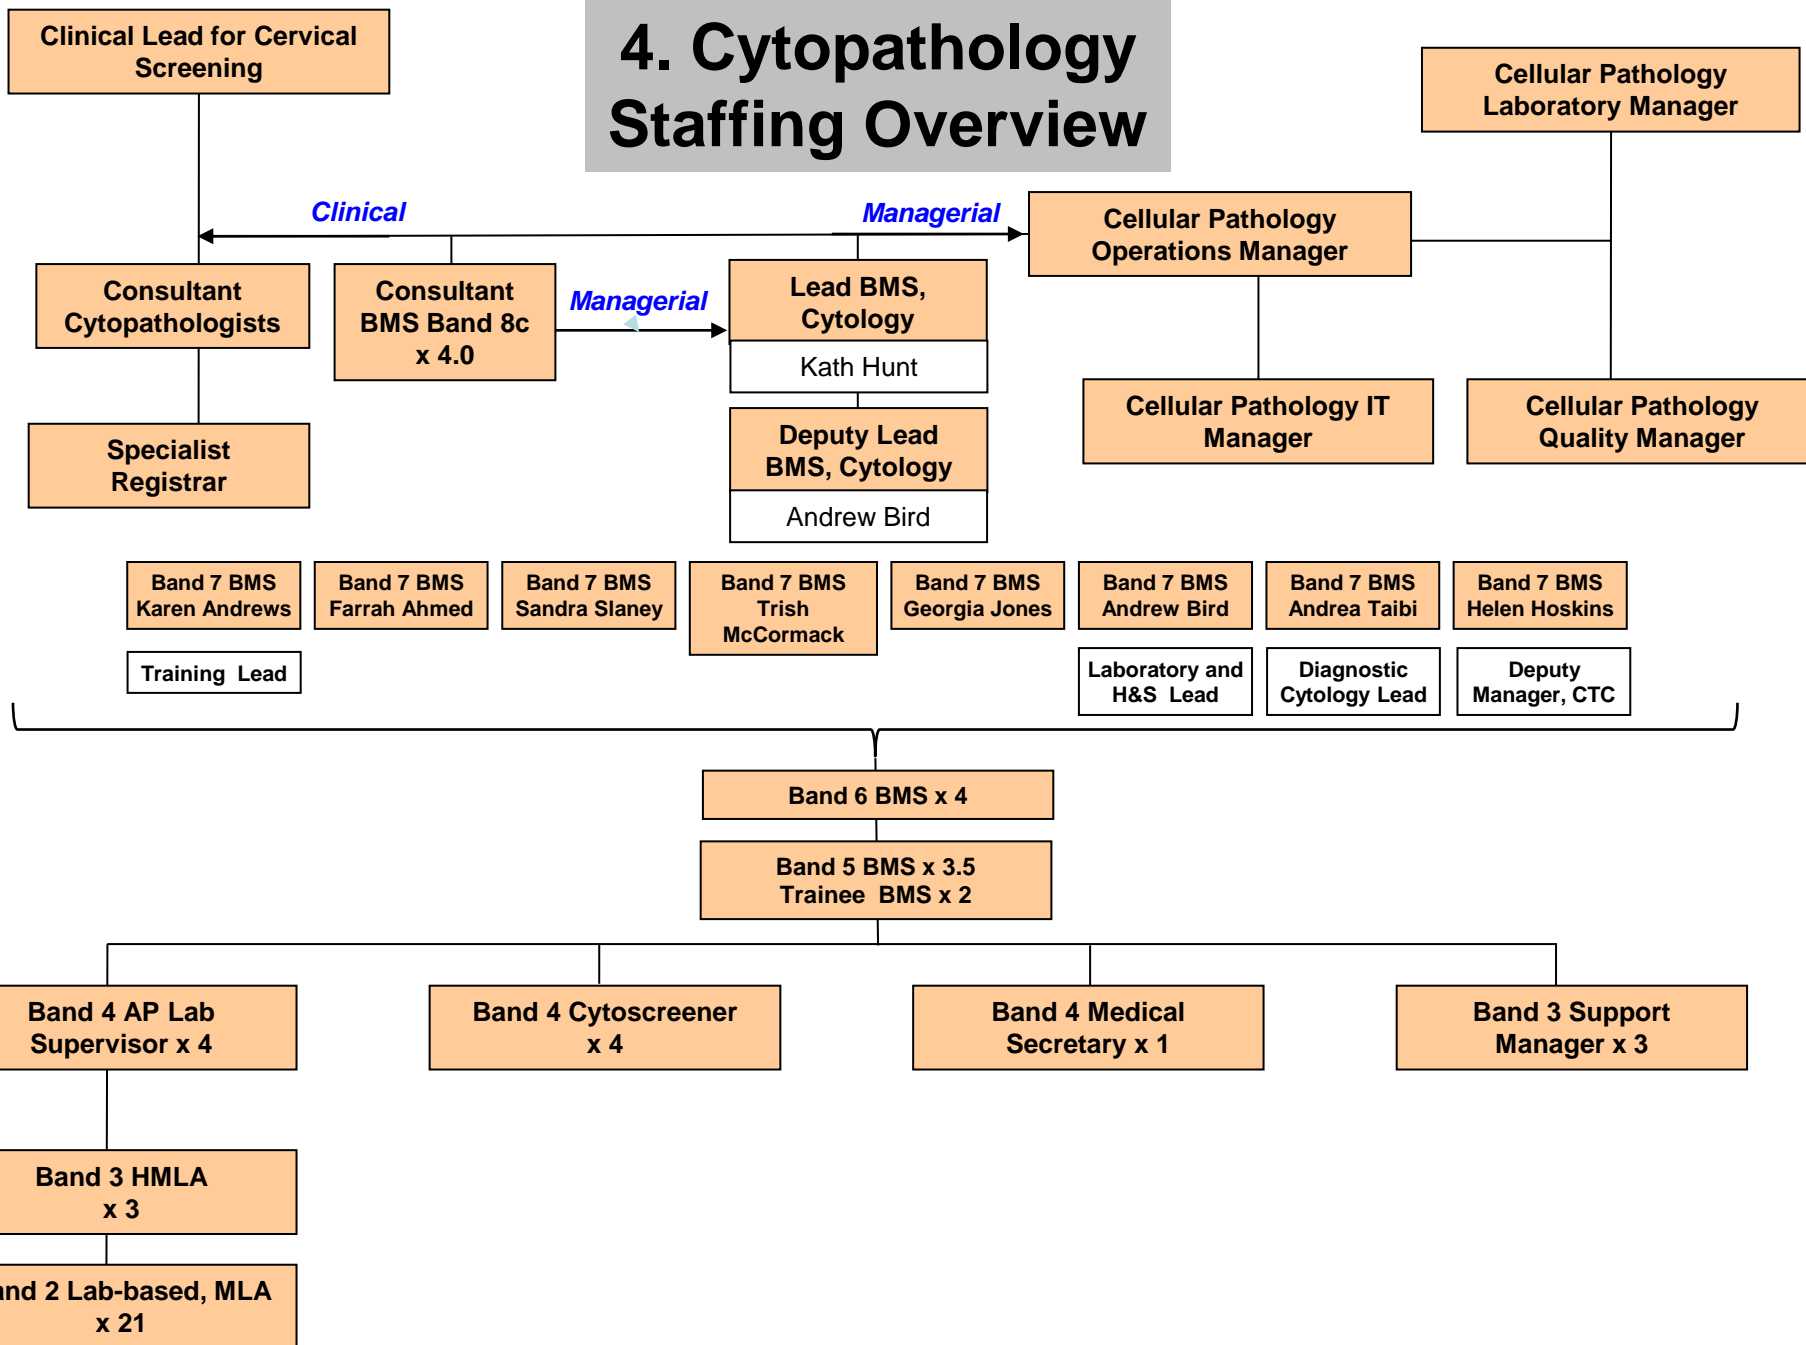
4. Cytopathology Staffing Overview

Clinical Lead for Cervical Screening

Cellular Pathology Laboratory Manager

Clinical

Managerial

Cellular Pathology Operations Manager

Consultant Cytopathologists

Consultant BMS Band 8c x 4.0

Managerial

Lead BMS, Cytology

Kath Hunt

Deputy Lead BMS, Cytology

Andrew Bird

Cellular Pathology IT Manager

Cellular Pathology Quality Manager

Specialist Registrar

Band 7 BMS Karen Andrews

Training Lead

Band 7 BMS Farrah Ahmed

Band 7 BMS Sandra Slaney

Band 7 BMS Trish McCormack

Band 7 BMS Georgia Jones

Band 7 BMS Andrew Bird

Laboratory and H&S Lead

Band 7 BMS Andrea Taibi

Diagnostic Cytology Lead

Band 7 BMS Helen Hoskins

Deputy Manager, CTC

Band 6 BMS x 4

Band 5 BMS x 3.5
Trainee BMS x 2

Band 4 AP Lab Supervisor x 4

Band 4 Cytoscreener x 4

Band 4 Medical Secretary x 1

Band 3 Support Manager x 3

Band 3 HMLA x 3

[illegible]nd 2 Lab-based, MLA x 21